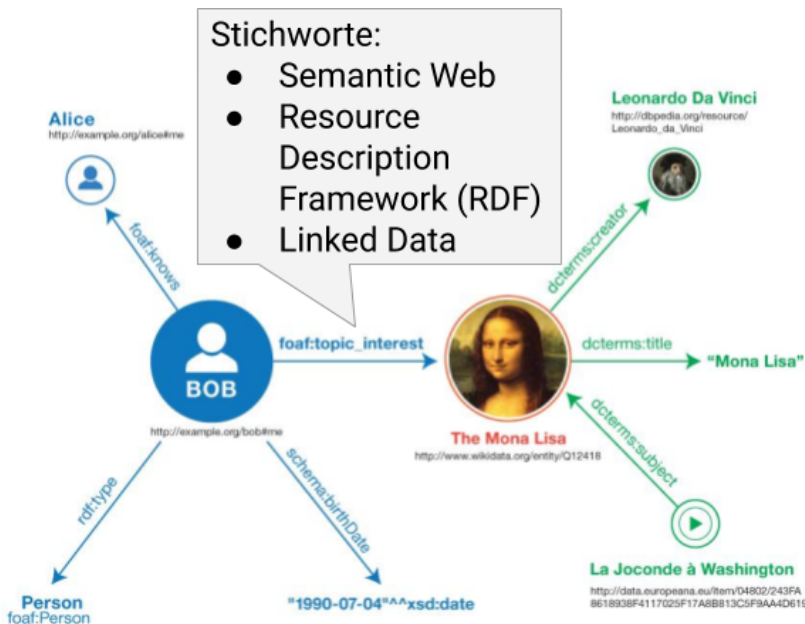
Stichworte:
● Semantic Web
● Resource Description Framework (RDF)
● Linked Data

Alice
http://example.org/alice#me

foaf:knows

BOB
http://example.org/bob#me

foaf:topic_interest

Leonardo Da Vinci
http://dbpedia.org/resource/Leonardo_da_Vinci

dcterms:creator

dcterms:title

"Mona Lisa"

The Mona Lisa
http://www.wikidata.org/entity/Q12418

dcterms:subject

La Joconde à Washington
http://data.europeana.eu/item/04802/243FA8618938F4117025F17A8B813C5F9AA4D619

rdf:type

Person
foaf:Person

schema:birthDate

"1990-07-04"^^xsd:date